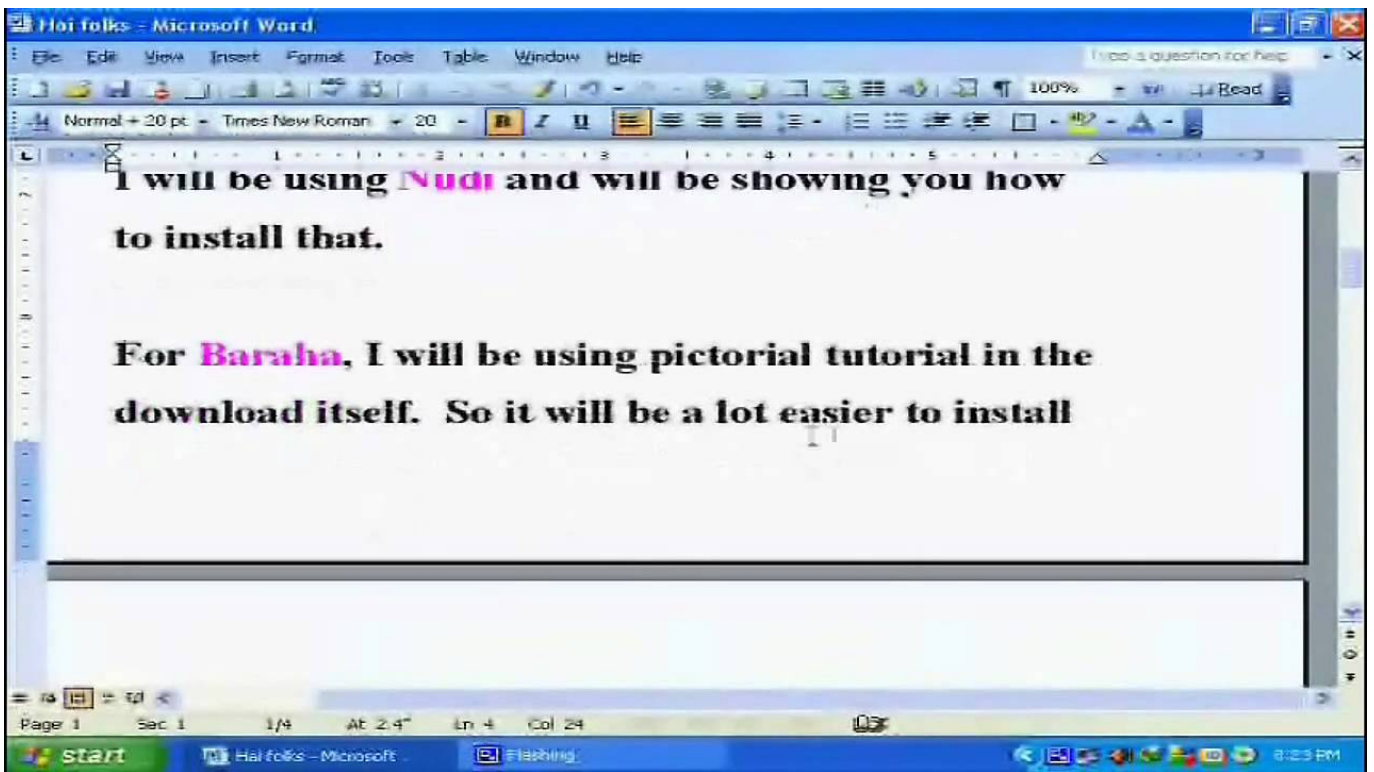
Hai folks - Microsoft Word

File Edit View Insert Format Tools Table Window Help

Type a question for help

100% Read

Normal + 20 pt Times New Roman 20

I will be using Nudi and will be showing you how to install that.

For Baraha, I will be using pictorial tutorial in the download itself. So it will be a lot easier to install

Page 1 Sec 1 1/4 At 2.4" Ln 4 Col 24

start Hai folks - Microsoft Flashing 8:23 PM